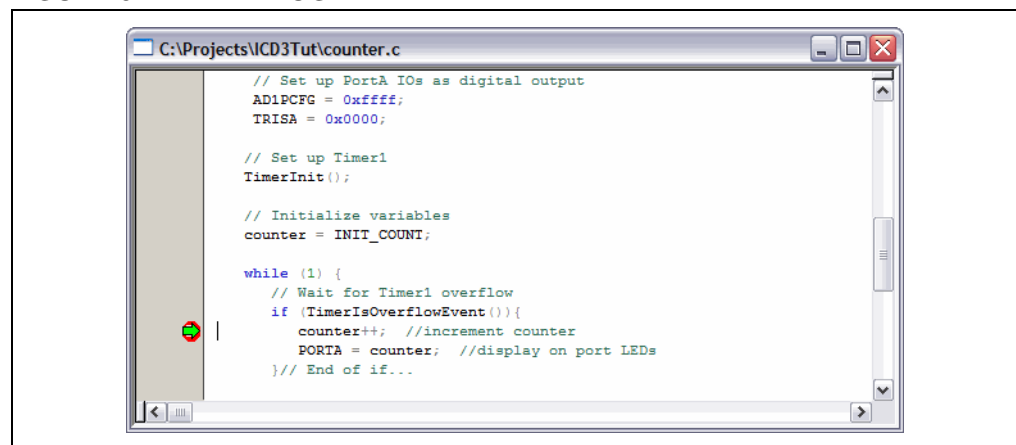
C:\Projects\ICD3Tut\counter.c

// Set up PortA IOs as digital output
AD1PCFG = 0xffff;
TRISA = 0x0000;

// Set up Timer1
TimerInit();

// Initialize variables
counter = INIT_COUNT;

while (1) {
// Wait for Timer1 overflow
if (TimerIsOverflowEvent()){
counter++; //increment counter
PORTA = counter; //display on port LEDs
}// End of if...